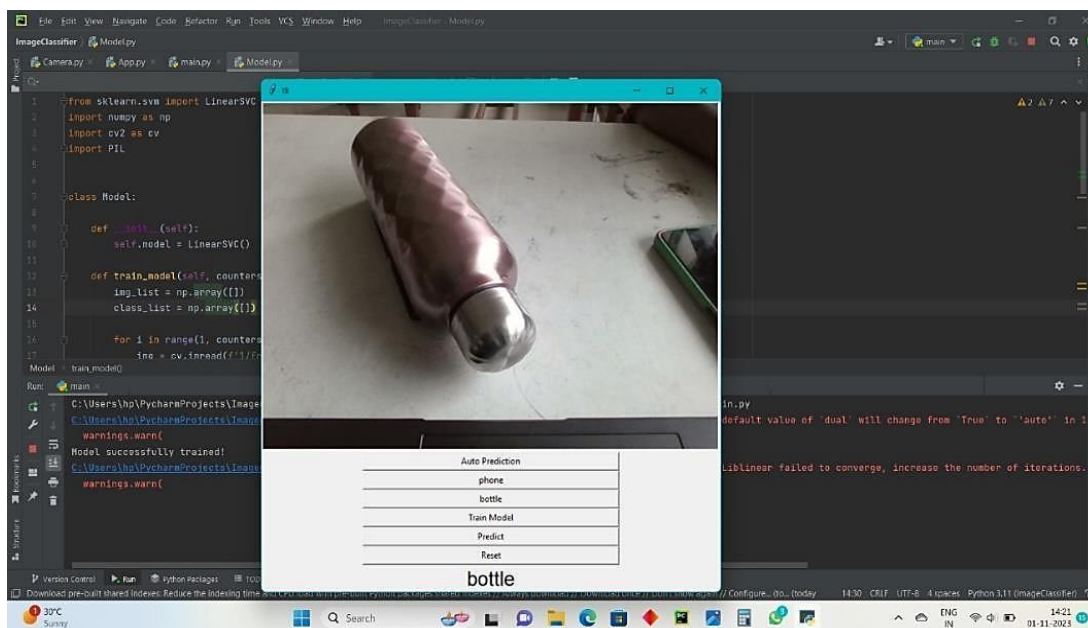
File Edit View Navigate Code Refactor Run Tools VCS Window Help ImageClassifier - Model.py

ImageClassifier > Model.py

main

Camera.py × App.py × main.py × Model.py ×

tk

1 from sklearn.svm import LinearSVC
2 import numpy as np
3 import cv2 as cv
4 import PIL
5
6
7 class Model:
8
9 def __init__(self):
10 self.model = LinearSVC()
11
12 def train_model(self, counters
13 img_list = np.array([])
14 class_list = np.array([])
15
16 for i in range(1, counters
17 img = cv.imread(f'1/fr

Model > train_model()

Run: main

C:\Users\hp\PycharmProjects\Image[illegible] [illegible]in.py
C:\Users\hp\PycharmProjects\Image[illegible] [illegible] default value of 'dual' will change from 'True' to ''auto'' in 1
warnings.warn(
Model successfully trained!
C:\Users\hp\PycharmProjects\Image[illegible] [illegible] Liblinear failed to converge, increase the number of iterations.
warnings.warn(

Auto Prediction
phone
bottle
Train Model
Predict
Reset
bottle

Version Control Run Python Packages TODO

Download pre-built shared indexes: Reduce the indexing time and CPU load with pre-built Python packages shared indexes // Always download // Download once // Don't show again // Configure... (to... (today

14:30 CRLF UTF-8 4 spaces Python 3.11 (ImageClassifier)

30°C Sunny

Search

ENG IN

14:21 01-11-2023